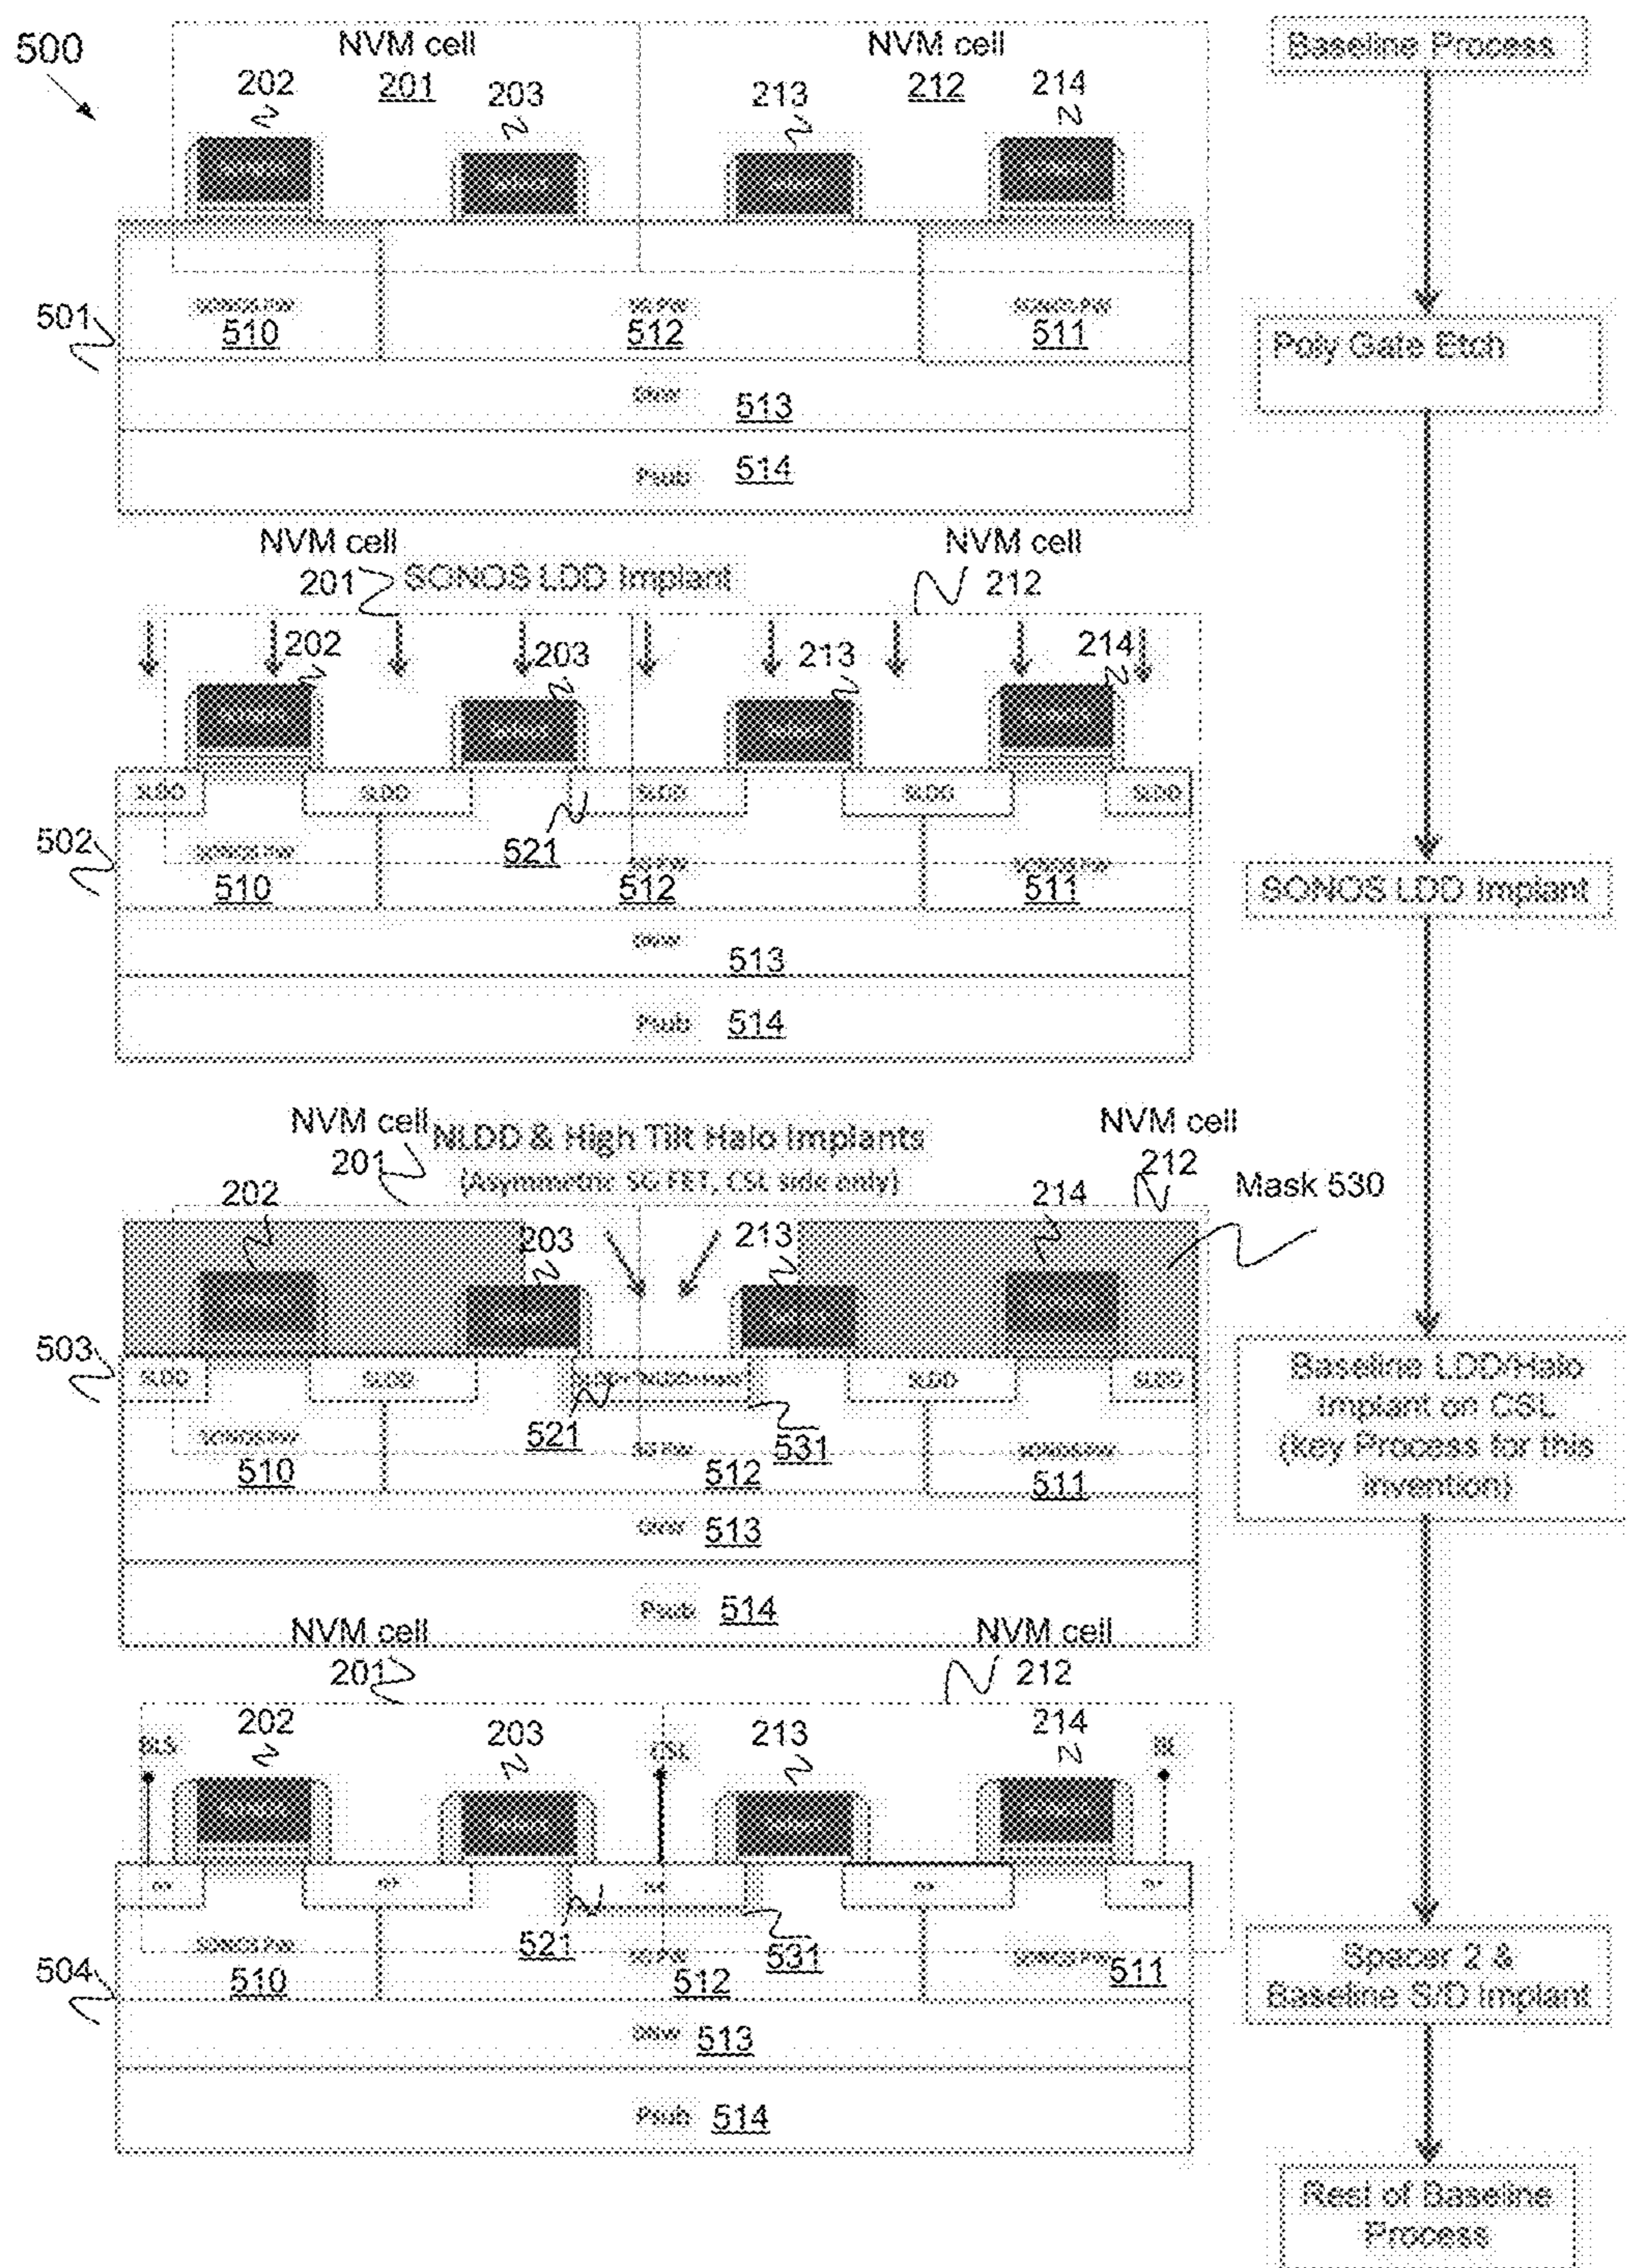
500

NVM cell
201
202
203

NVM cell
212
213
214

Baseline Process

501
SONOS PW
510
SG PW
512
SONOS PW
511
DNW
513
Psub
514

Poly Gate Etch

NVM cell
201
SONOS LDD Implant
NVM cell
212
202
203
213
214

502
SLDD
SLDD
SLDD
SLDD
SLDD
521
SONOS PW
510
SG PW
512
SONOS PW
511
DNW
513
Psub
514

SONOS LDD Implant

NVM cell
201
NLDD & High Tilt Halo Implants
(Asymmetric SG FET, CSL side only)
NVM cell
212
202
203
213
214
Mask 530

503
SLDD
SLDD
SLDD NLDD/Halo
SLDD
SLDD
521
531
SONOS PW
510
SG PW
512
SONOS PW
511
DNW
513
Psub
514

Baseline LDD/Halo Implant on CSL (Key Process for this invention)

NVM cell
201
NVM cell
212
202
203
213
214
BLS
CSL
BL

504
N+
N+
N+
N+
N+
521
531
SONOS PW
510
SG PW
512
SONOS PW
511
DNW
513
Psub
514

Spacer 2 & Baseline S/D Implant

Rest of Baseline Process